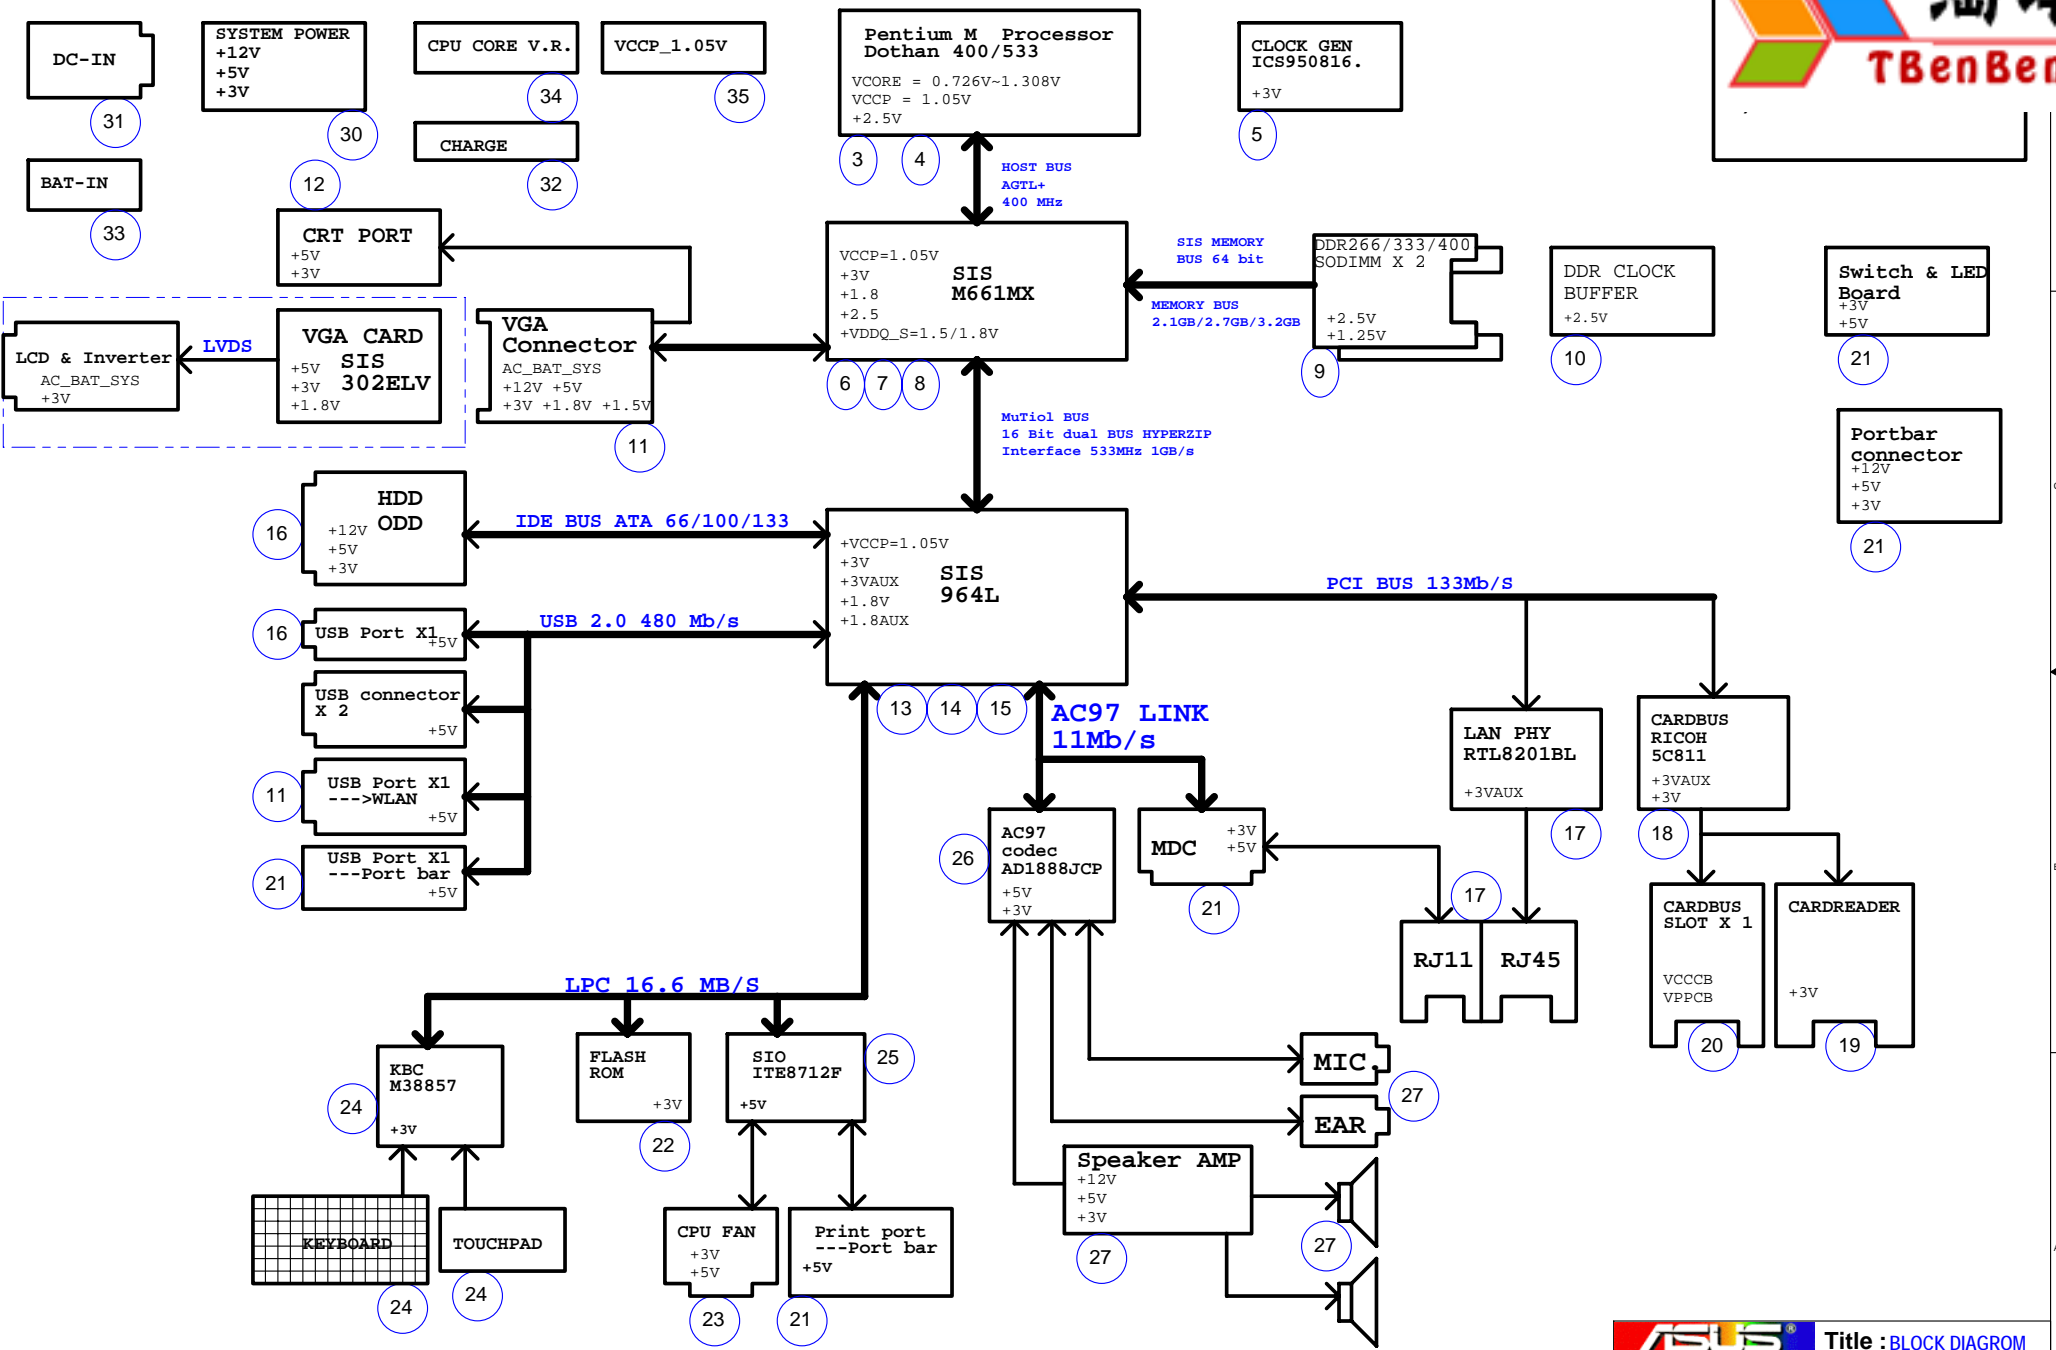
DC-IN
31
SYSTEM POWER
+12V
+5V
+3V
30
CPU CORE V.R.
34
VCCP_1.05V
35
CHARGE
32
BAT-IN
33
12
Pentium M Processor
Dothan 400/533
VCORE = 0.726V~1.308V
VCCP = 1.05V
+2.5V
3
4
CLOCK GEN
ICS950816.
+3V
5
TBenBen
HOST BUS
AGTL+
400 MHz
CRT PORT
+5V
+3V
VCCP=1.05V
+3V
+1.8
+2.5
+VDDQ_S=1.5/1.8V
SIS
M661MX
6 7 8
SIS MEMORY
BUS 64 bit
MEMORY BUS
2.1GB/2.7GB/3.2GB
DDR266/333/400
SODIMM X 2
+2.5V
+1.25V
9
DDR CLOCK
BUFFER
+2.5V
10
Switch & LED
Board
+3V
+5V
21
LCD & Inverter
AC_BAT_SYS
+3V
LVDS
VGA CARD
SIS
302ELV
+5V
+3V
+1.8V
VGA
Connector
AC_BAT_SYS
+12V +5V
+3V +1.8V +1.5V
11
MuTiol BUS
16 Bit dual BUS HYPERZIP
Interface 533MHz 1GB/s
Portbar
connector
+12V
+5V
+3V
21
HDD
ODD
+12V
+5V
+3V
16
IDE BUS ATA 66/100/133
+VCCP=1.05V
+3V
+3VAUX
+1.8V
+1.8AUX
SIS
964L
PCI BUS 133Mb/S
16
USB Port X1
+5V
USB 2.0 480 Mb/s
USB connector
X 2
+5V
13 14 15
AC97 LINK
11Mb/s
LAN PHY
RTL8201BL
+3VAUX
CARDBUS
RICOH
5C811
+3VAUX
+3V
11
USB Port X1
--->WLAN
+5V
AC97
codec
AD1888JCP
+5V
+3V
26
MDC
+3V
+5V
21
17
18
17
21
USB Port X1
---Port bar
+5V
RJ11
RJ45
CARDBUS
SLOT X 1
VCCCB
VPPCB
20
CARDREADER
+3V
19
LPC 16.6 MB/S
KBC
M38857
+3V
24
FLASH
ROM
+3V
22
SIO
ITE8712F
+5V
25
MIC
27
EAR
27
Speaker AMP
+12V
+5V
+3V
27
27
KEYBOARD
24
TOUCHPAD
24
CPU FAN
+3V
+5V
23
Print port
---Port bar
+5V
21
Title : BLOCK DIAGROM